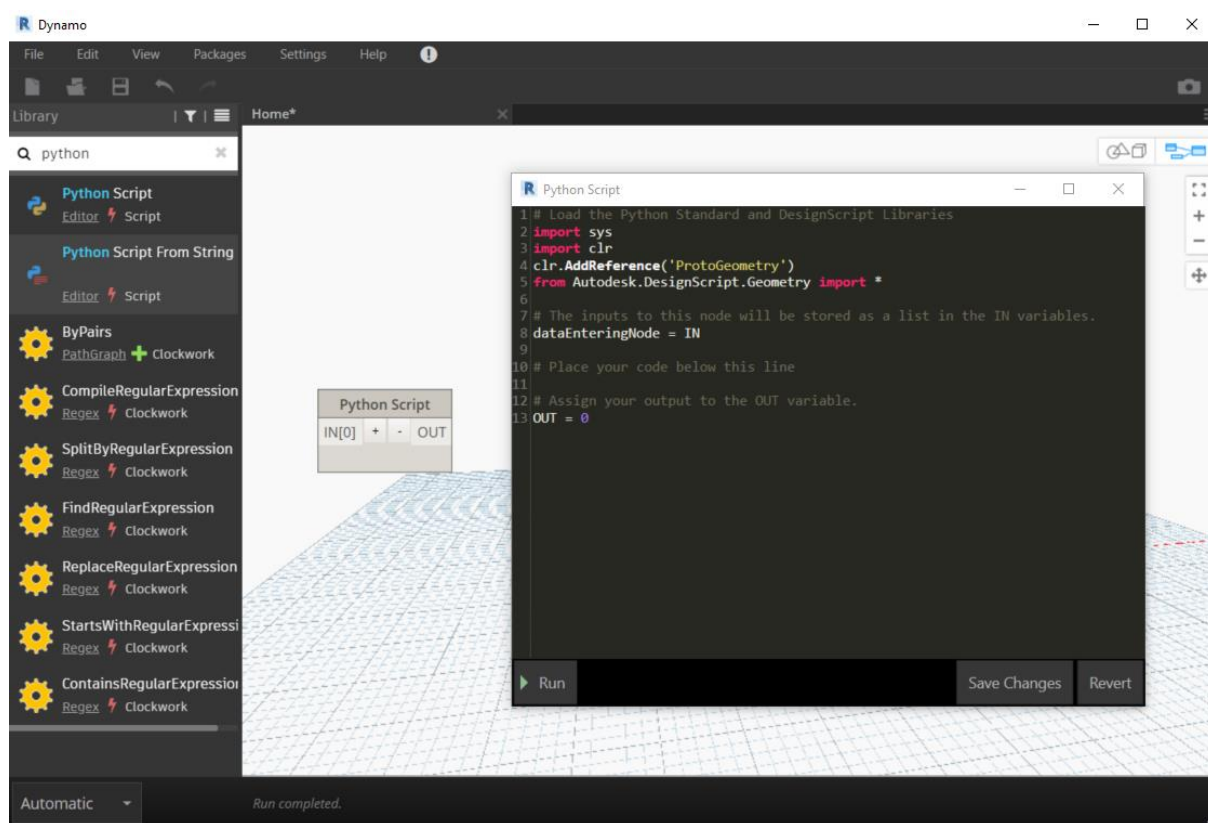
Dynamo

File Edit View Packages Settings Help

Library

Home*

python

Python Script
Editor Script

Python Script From String
Editor Script

ByPairs
PathGraph Clockwork

CompileRegularExpression
Regex Clockwork

SplitByRegularExpression
Regex Clockwork

FindRegularExpression
Regex Clockwork

ReplaceRegularExpression
Regex Clockwork

StartsWithRegularExpressi
Regex Clockwork

ContainsRegularExpressio
Regex Clockwork

Python Script
IN[0] + - OUT

Python Script

1 # Load the Python Standard and DesignScript Libraries
2 import sys
3 import clr
4 clr.AddReference('ProtoGeometry')
5 from Autodesk.DesignScript.Geometry import *
6
7 # The inputs to this node will be stored as a list in the IN variables.
8 dataEnteringNode = IN
9
10 # Place your code below this line
11
12 # Assign your output to the OUT variable.
13 OUT = 0

Run
Save Changes
Revert

Automatic
Run completed.